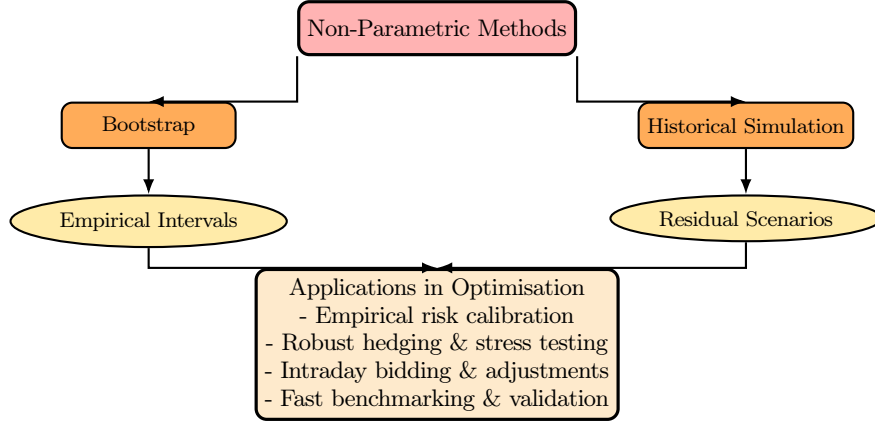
Non-Parametric Methods

Bootstrap

Historical Simulation

Empirical Intervals

Residual Scenarios

Applications in Optimisation
- Empirical risk calibration
- Robust hedging & stress testing
- Intraday bidding & adjustments
- Fast benchmarking & validation